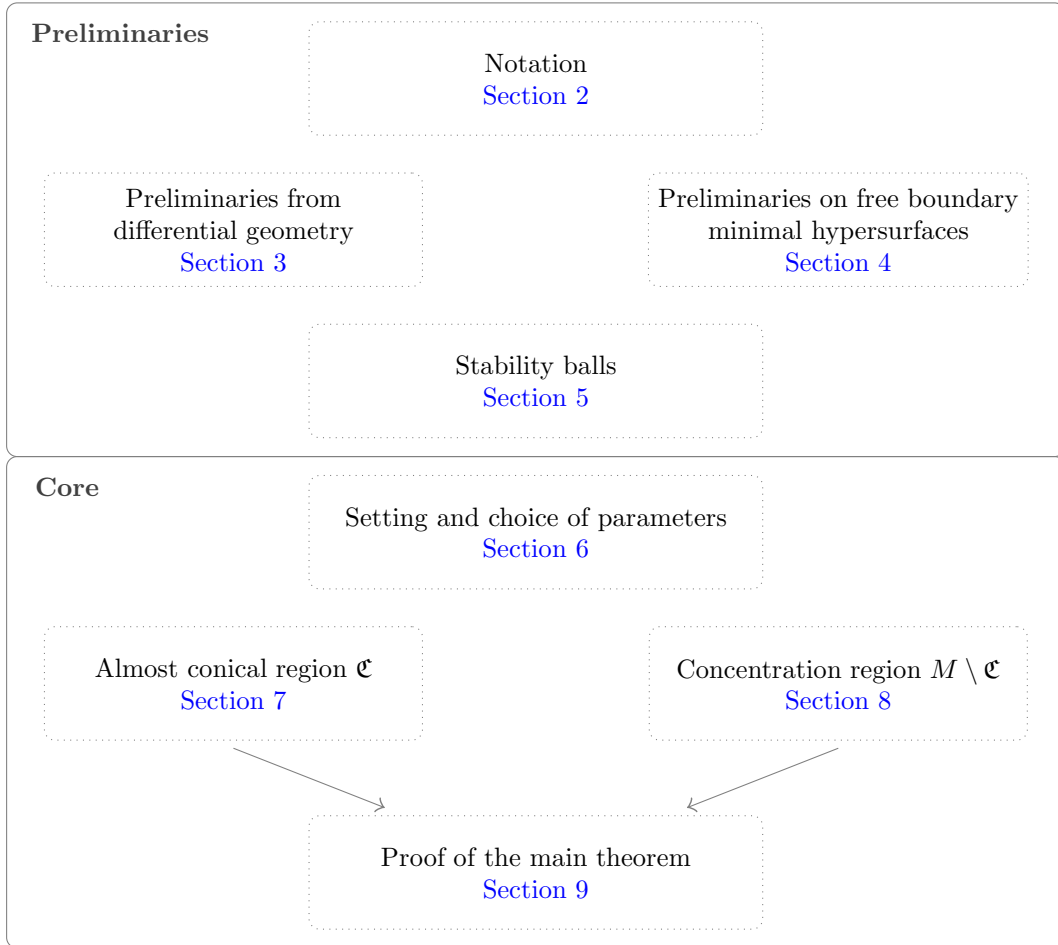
Preliminaries

Notation
Section 2

Preliminaries from differential geometry
Section 3

Preliminaries on free boundary minimal hypersurfaces
Section 4

Stability balls
Section 5

Core

Setting and choice of parameters
Section 6

Almost conical region $\mathfrak{C}$
Section 7

Concentration region $M \setminus \mathfrak{C}$
Section 8

Proof of the main theorem
Section 9